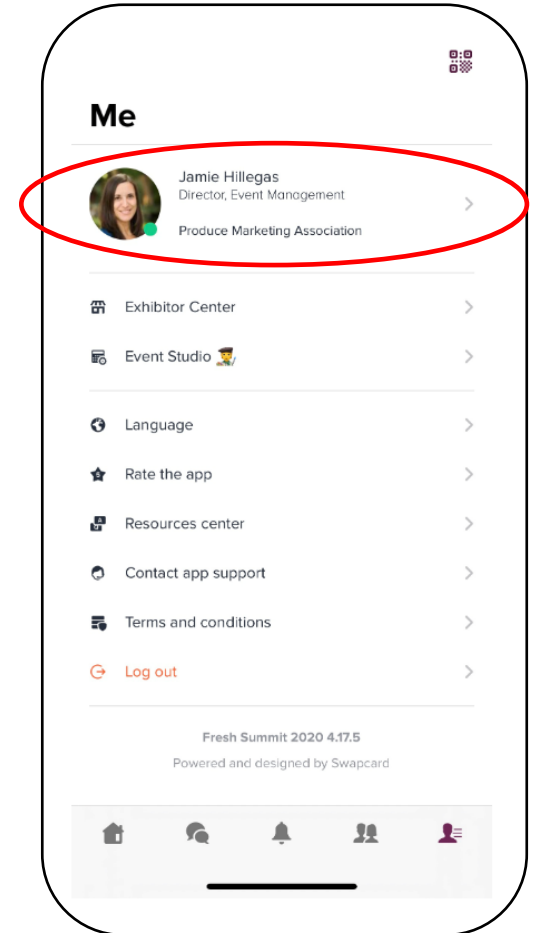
Me

Jamie Hillegas
Director, Event Management
Produce Marketing Association

Exhibitor Center

Event Studio

Language

Rate the app

Resources center

Contact app support

Terms and conditions

Log out

Fresh Summit 2020 4.17.5
Powered and designed by Swapcard